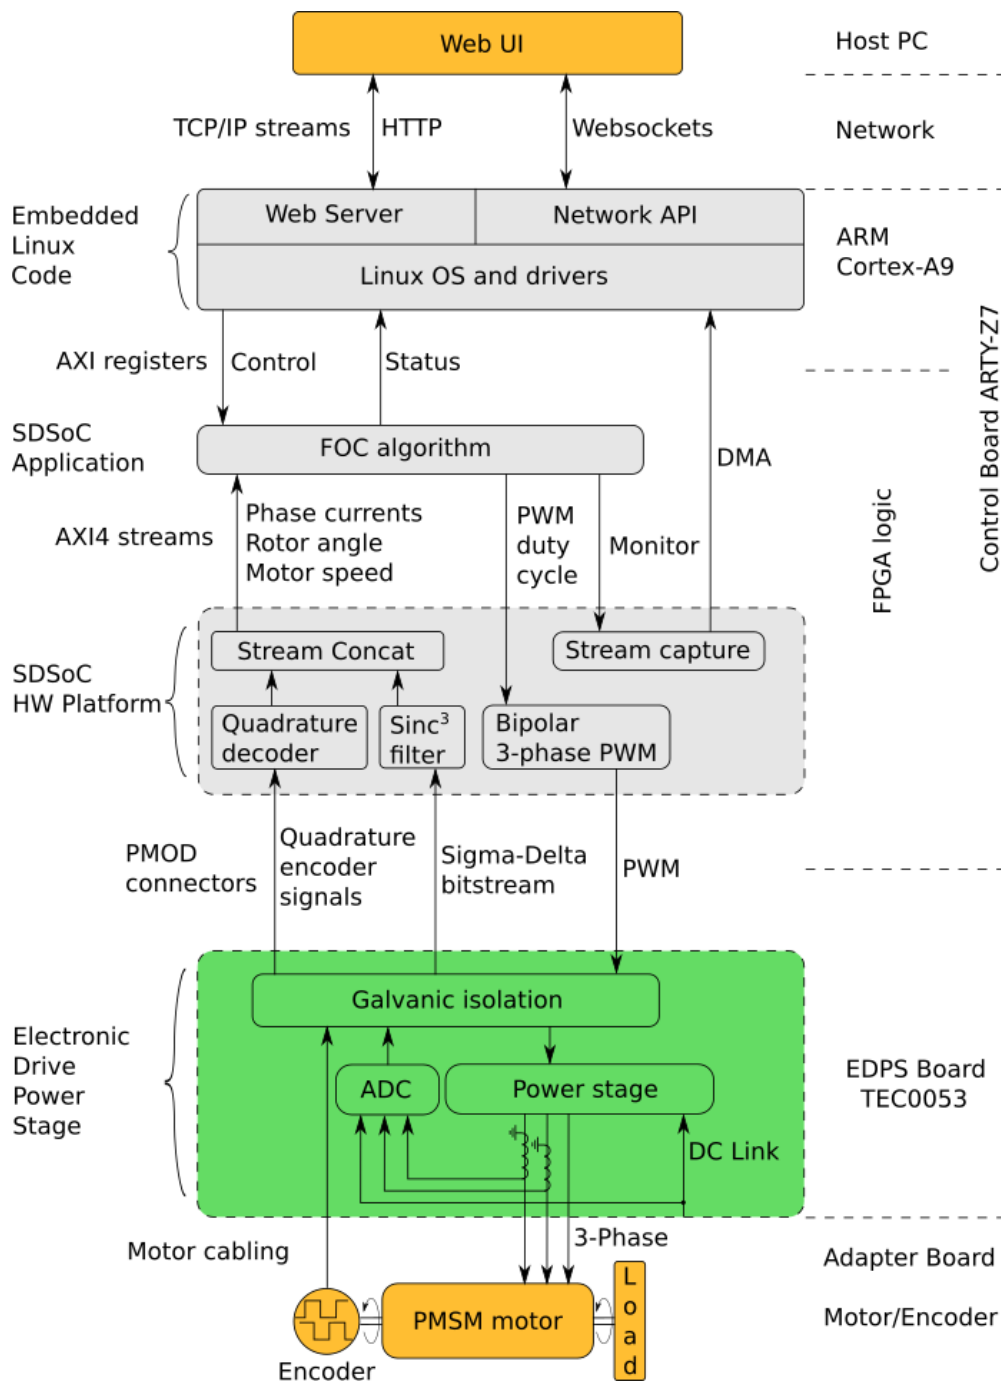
Web UI

Host PC

TCP/IP streams HTTP Websockets

Network

Embedded Linux Code

Web Server

Network API

Linux OS and drivers

ARM Cortex-A9

Control Board ARTY-Z7

AXI registers Control Status

DMA

SDSoC Application

FOC algorithm

AXI4 streams

Phase currents Rotor angle Motor speed

PWM duty cycle

Monitor

FPGA logic

SDSoC HW Platform

Stream Concat

Stream capture

Quadrature decoder

Sinc$^3$ filter

Bipolar 3-phase PWM

PMOD connectors

Quadrature encoder signals

Sigma-Delta bitstream

PWM

Electronic Drive Power Stage

Galvanic isolation

ADC

Power stage

DC Link

EDPS Board TEC0053

Motor cabling

3-Phase

Adapter Board

PMSM motor

L o a d

Motor/Encoder

Encoder